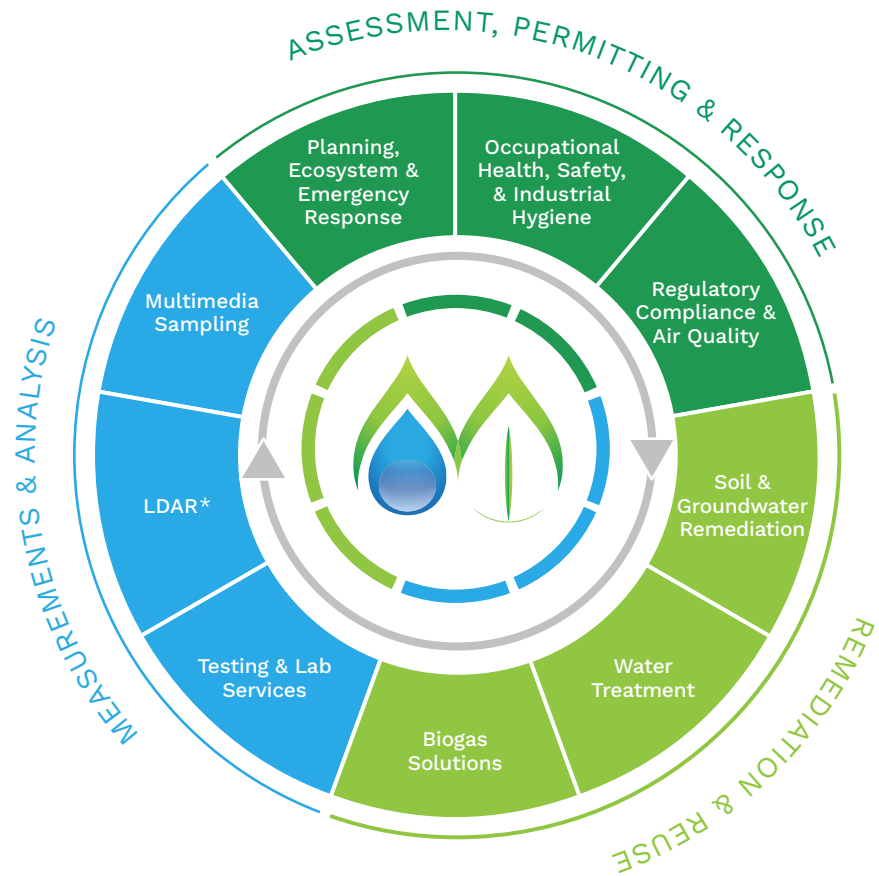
ASSESSMENT, PERMITTING & RESPONSE

Planning, Ecosystem & Emergency Response

Occupational Health, Safety, & Industrial Hygiene

Regulatory Compliance & Air Quality

Soil & Groundwater Remediation

Water Treatment

Biogas Solutions

Testing & Lab Services

LDAR*

Multimedia Sampling

REMEDIATION & REUSE

MEASUREMENTS & ANALYSIS